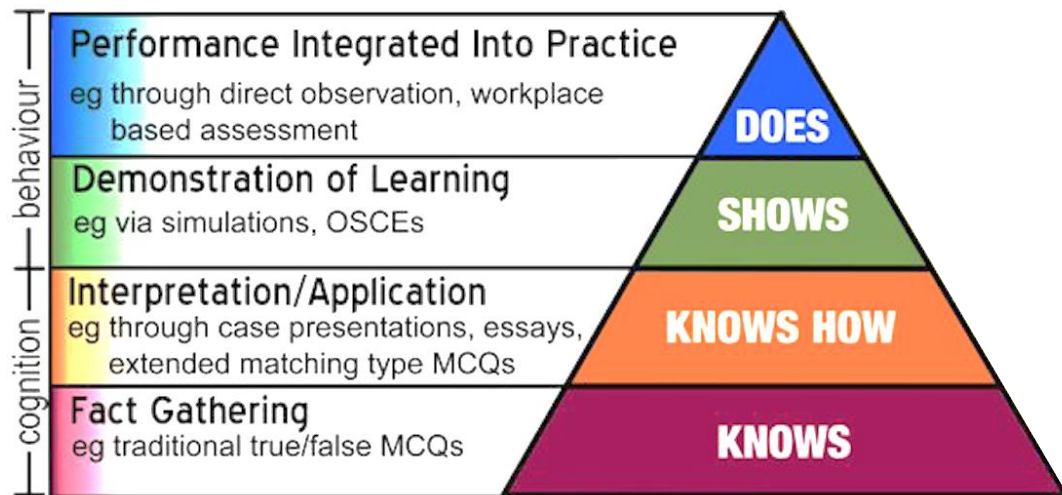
behaviour

cognition

Performance Integrated Into Practice
eg through direct observation, workplace based assessment

DOES

Demonstration of Learning
eg via simulations, OSCEs

SHOWS

Interpretation/Application
eg through case presentations, essays, extended matching type MCQs

KNOWS HOW

Fact Gathering
eg traditional true/false MCQs

KNOWS